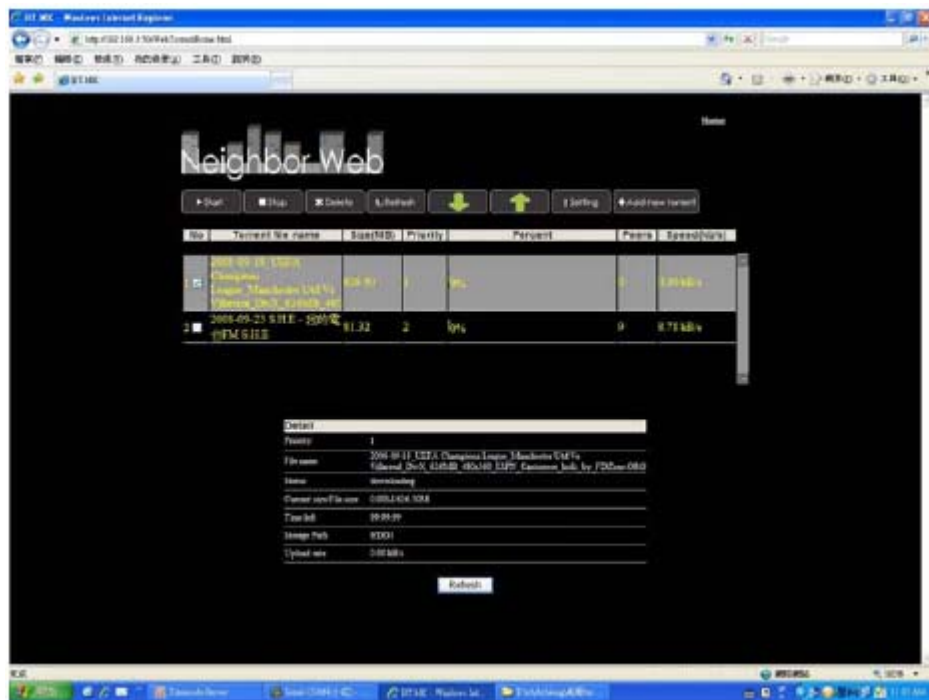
BT.MK - Windows Internet Explorer

http://192.168.1.50/WebTorrentHome.html

BT.MK

Home

Neighbor Web

Start | Stop | Delete | Refresh | Setting | Add new torrent

| No | Torrent file name | Size(MB) | Priority | Percent | Peers | Speed(kb/s) |
|---|---|---|---|---|---|---|
| 1 | 2008-09-18_UEFA Champions League_Manchester Utd Vs Villarreal_DivX_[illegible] | 626.80 | 1 | 0% | 1 | 1.00 kB/s |
| 2 | 2008-09-23 S.H.E - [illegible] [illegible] FM S.H.E | 81.32 | 2 | 0% | 0 | 0.75 kB/s |

Detail

| Priority | 1 |
|---|---|
| File name | 2008-09-18_UEFA Champions League_Manchester Utd Vs Villarreal_DivX_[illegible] |
| Status | downloading |
| Current size/File size | 0.00/626.80MB |
| Time left | 99:99:99 |
| Storage Path | HDD1 |
| Upload rate | 0.00 kB/s |

Refresh